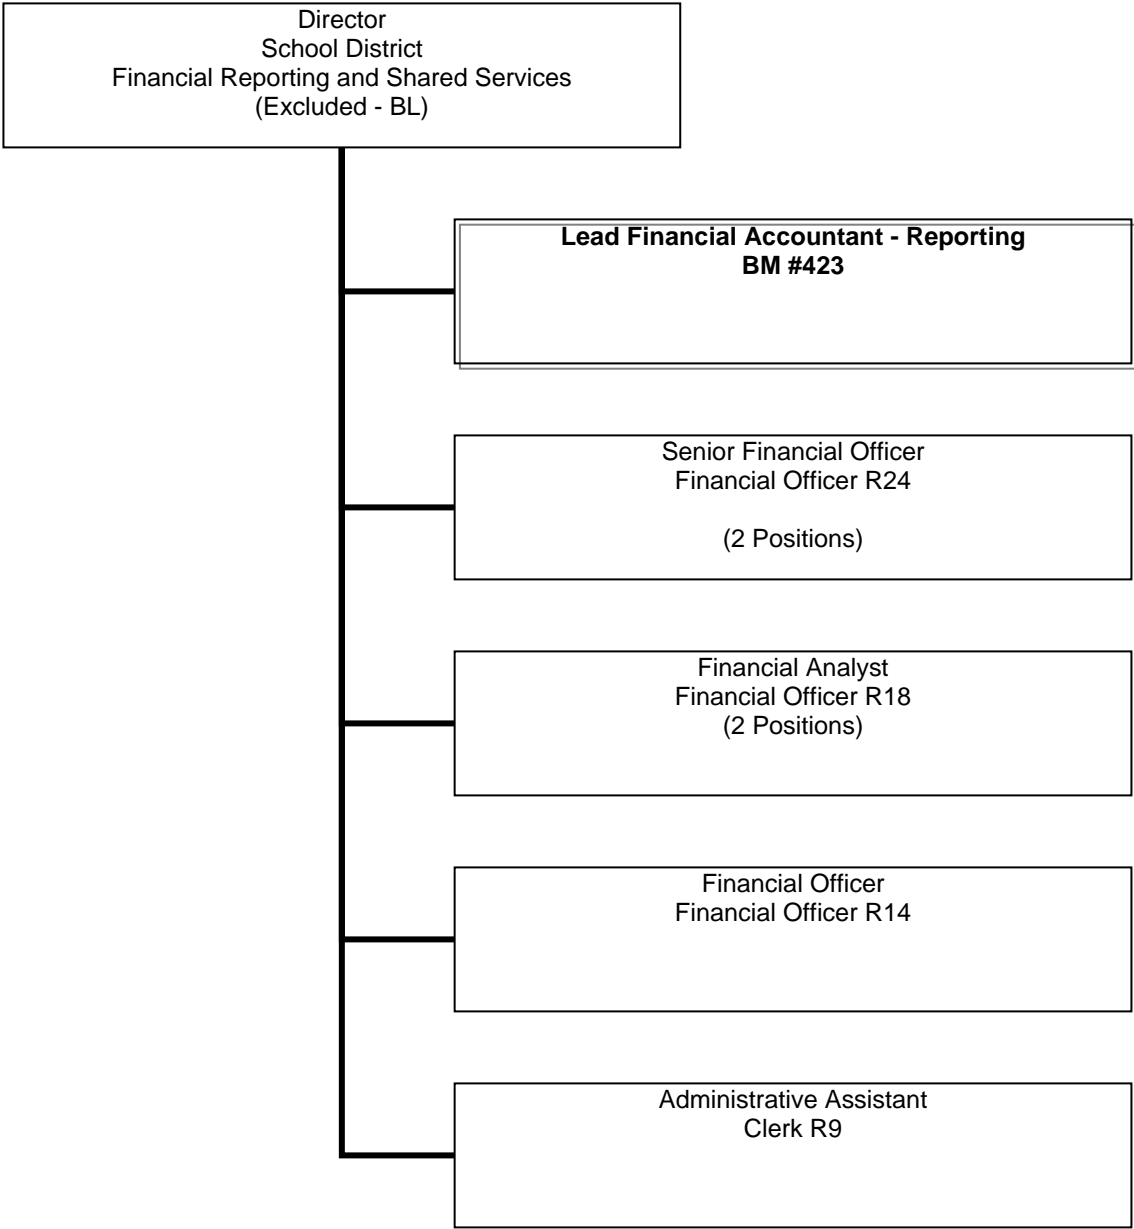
Director
School District
Financial Reporting and Shared Services
(Excluded - BL)

**Lead Financial Accountant - Reporting**
**BM #423**

Senior Financial Officer
Financial Officer R24

(2 Positions)

Financial Analyst
Financial Officer R18
(2 Positions)

Financial Officer
Financial Officer R14

Administrative Assistant
Clerk R9